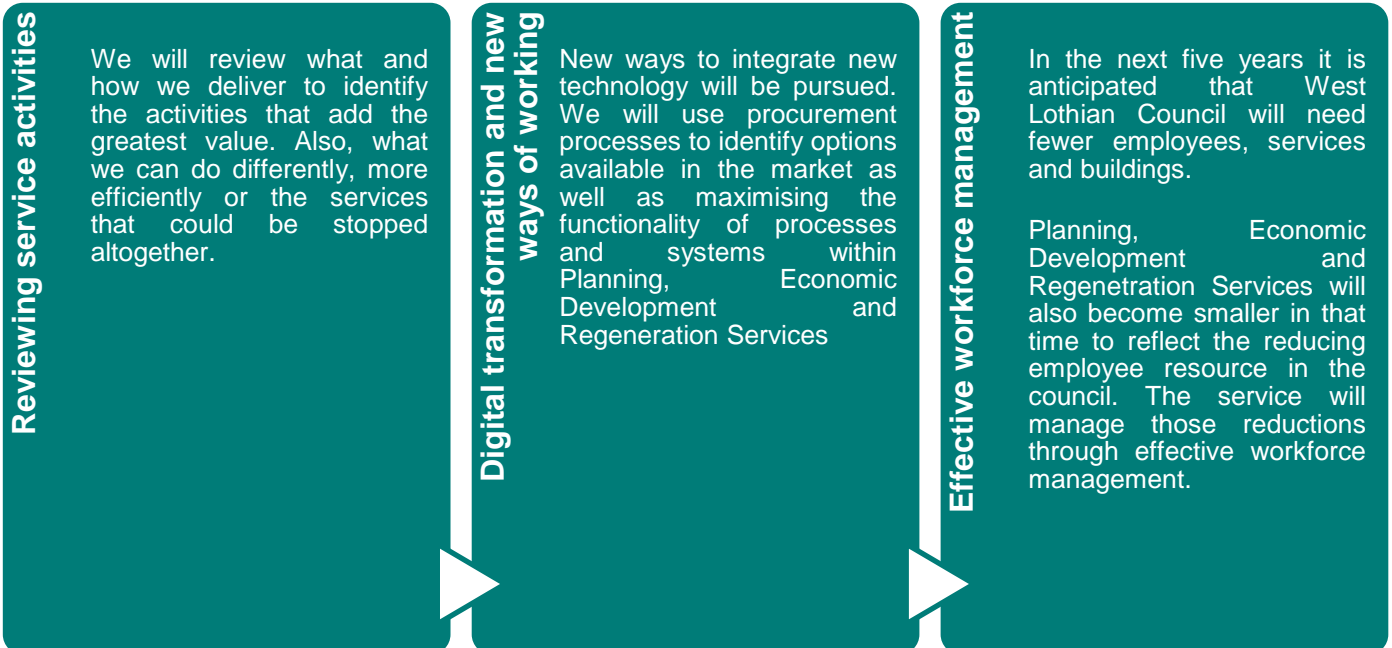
Reviewing service activities

We will review what and how we deliver to identify the activities that add the greatest value. Also, what we can do differently, more efficiently or the services that could be stopped altogether.

Digital transformation and new ways of working

New ways to integrate new technology will be pursued. We will use procurement processes to identify options available in the market as well as maximising the functionality of processes and systems within Planning, Economic Development and Regeneration Services

Effective workforce management

In the next five years it is anticipated that West Lothian Council will need fewer employees, services and buildings.

Planning, Economic Development and Regenetration Services will also become smaller in that time to reflect the reducing employee resource in the council. The service will manage those reductions through effective workforce management.